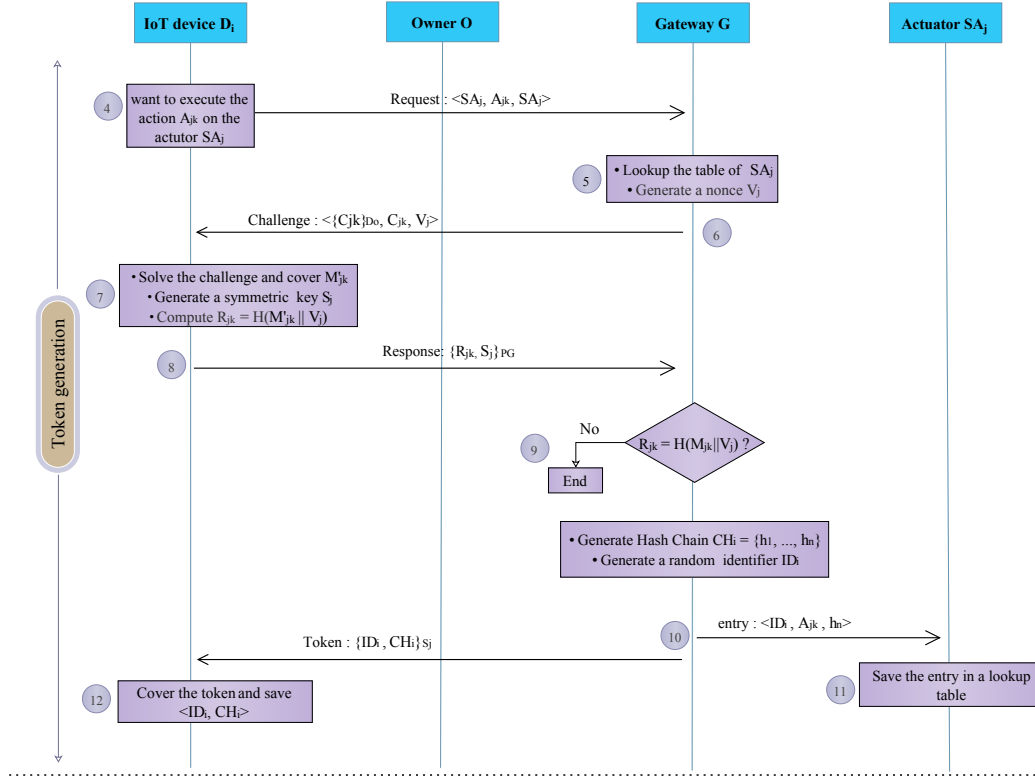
IoT device $D_i$

Owner O

Gateway G

Actuator $SA_j$

4

want to execute the action $A_{jk}$ on the actutor $SA_j$

Request : <$SA_j$, $A_{jk}$, $SA_j$>

5

• Lookup the table of $SA_j$
• Generate a nonce $V_j$

Challenge : <{Cjk}$_{Do}$, $C_{jk}$, $V_j$>

6

7

• Solve the challenge and cover $M'_{jk}$
• Generate a symmetric key $S_j$
• Compute $R_{jk} = H(M'_{jk} || V_j)$

Token generation

8

Response: {$R_{jk}$, $S_j$}$_{PG}$

No

9

$R_{jk} = H(M_{jk}||V_j)$ ?

End

• Generate Hash Chain $CH_i$ = {$h_1$, ..., $h_n$}
• Generate a random identifier $ID_i$

10

entry : <$ID_i$ , $A_{jk}$ , $h_n$>

Token : {$ID_i$ , $CH_i$}$_{Sj}$

11

Save the entry in a lookup table

12

Cover the token and save <$ID_i$, $CH_i$>